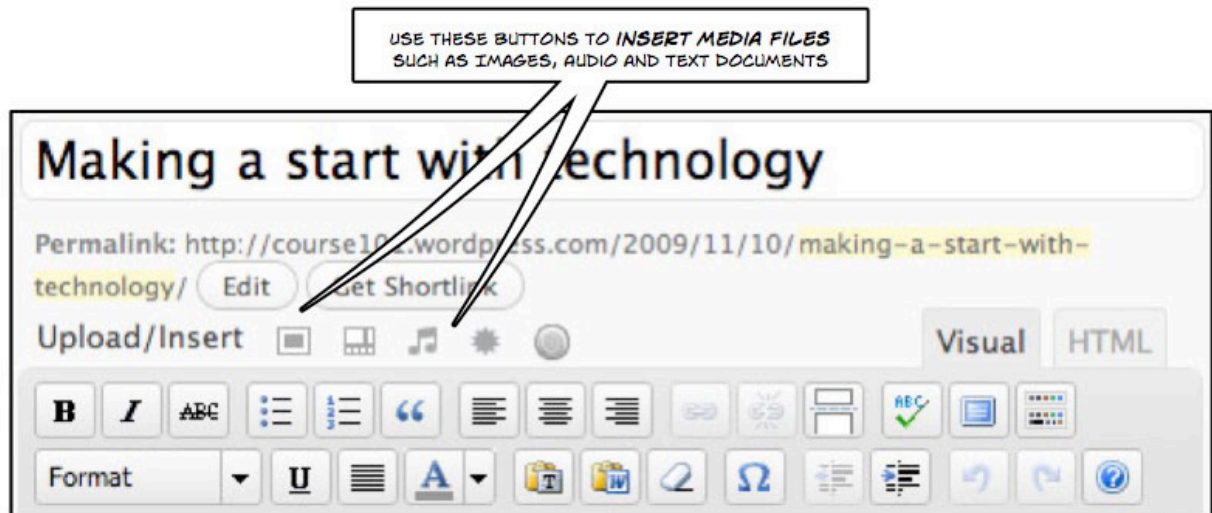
USE THESE BUTTONS TO INSERT MEDIA FILES SUCH AS IMAGES, AUDIO AND TEXT DOCUMENTS

Making a start with technology

Permalink: http://course1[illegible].wordpress.com/2009/11/10/making-a-start-with-technology/ Edit Get Shortlink

Upload/Insert

Visual HTML

B I ABC

Format U A Ω